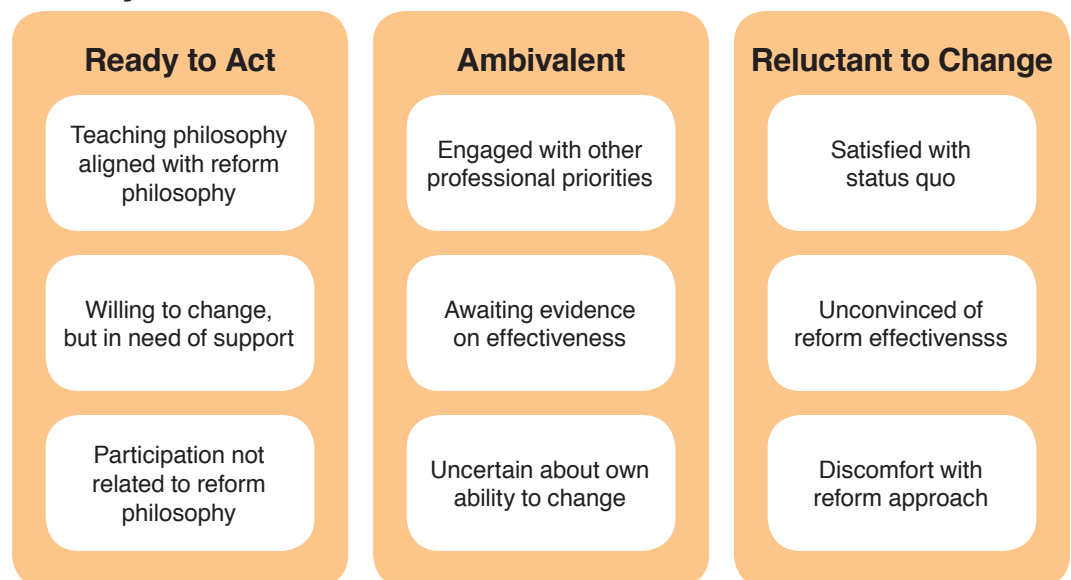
Ready to Act

Teaching philosophy aligned with reform philosophy

Willing to change, but in need of support

Participation not related to reform philosophy

Ambivalent

Engaged with other professional priorities

Awaiting evidence on effectiveness

Uncertain about own ability to change

Reluctant to Change

Satisfied with status quo

Unconvinced of reform effectivensss

Discomfort with reform approach